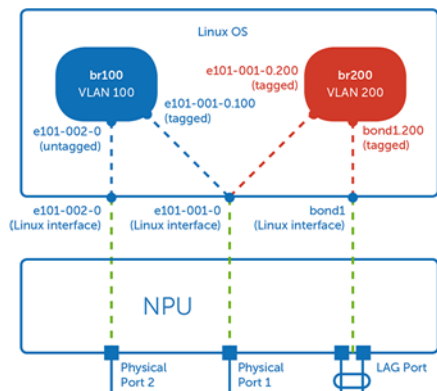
Linux OS

br100
VLAN 100

br200
VLAN 200

e101-001-0.200
(tagged)

e101-001-0.100
(tagged)

e101-002-0
(untagged)

bond1.200
(tagged)

e101-002-0
(Linux interface)

e101-001-0
(Linux interface)

bond1
(Linux interface)

NPU

Physical
Port 2

Physical
Port 1

LAG Port